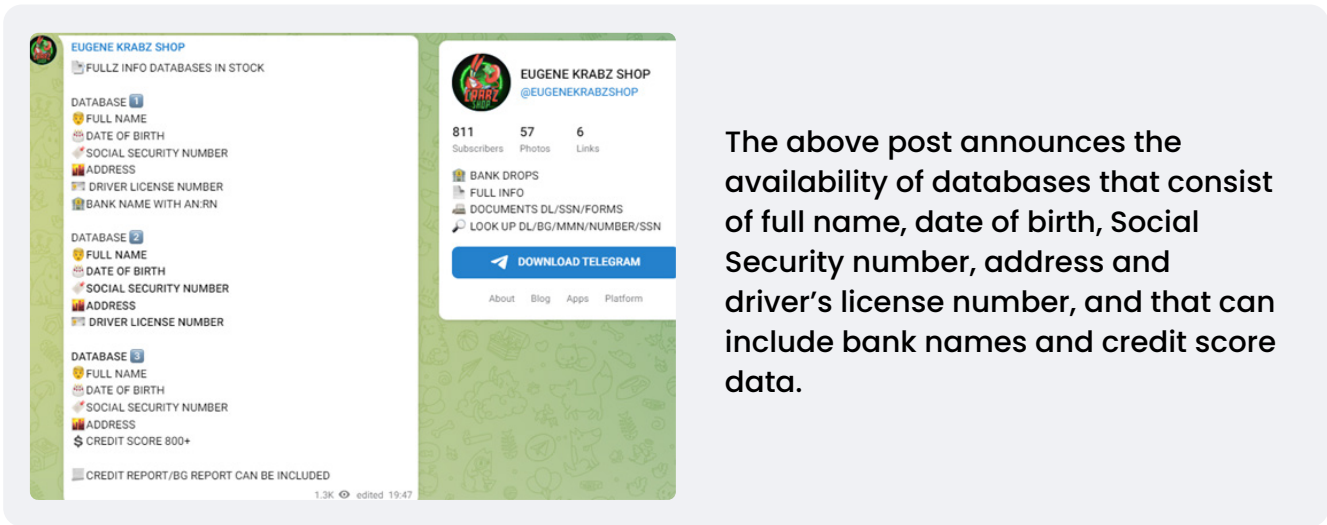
EUGENE KRABZ SHOP
FULLZ INFO DATABASES IN STOCK

DATABASE 1
FULL NAME
DATE OF BIRTH
SOCIAL SECURITY NUMBER
ADDRESS
DRIVER LICENSE NUMBER
BANK NAME WITH AN:RN

DATABASE 2
FULL NAME
DATE OF BIRTH
SOCIAL SECURITY NUMBER
ADDRESS
DRIVER LICENSE NUMBER

DATABASE 3
FULL NAME
DATE OF BIRTH
SOCIAL SECURITY NUMBER
ADDRESS
$ CREDIT SCORE 800+

CREDIT REPORT/BG REPORT CAN BE INCLUDED
1.3K edited 19:47

EUGENE KRABZ SHOP
@EUGENEKRABZSHOP
811 Subscribers
57 Photos
6 Links
BANK DROPS
FULL INFO
DOCUMENTS DL/SSN/FORMS
LOOK UP DL/BG/MMN/NUMBER/SSN
DOWNLOAD TELEGRAM
About Blog Apps Platform

The above post announces the availability of databases that consist of full name, date of birth, Social Security number, address and driver's license number, and that can include bank names and credit score data.